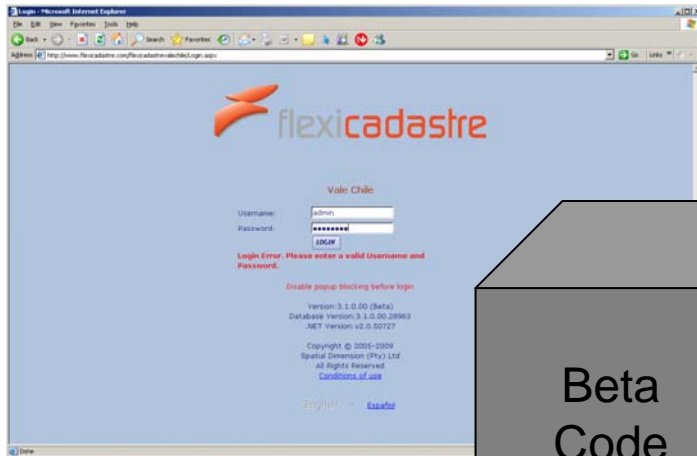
Login - Microsoft Internet Explorer

File Edit View Favorites Tools Help

Back Search Favorites

Address http://www.flexicadastre.com/flexicadastrevalechile/Login.aspx

Go Links

flexicadastre

Vale Chile

Username: admin

Password: ••••••••

LOGIN

Login Error. Please enter a valid Username and Password.

Disable popup blocking before login

Version:3.1.0.00 (Beta)
Database Version:3.1.0.00.28963
.NET Version:v2.0.50727

Copyright © 2005-2009
Spatial Dimension (Pty) Ltd
All Rights Reserved
Conditions of use

English | Español

Done

Beta Code